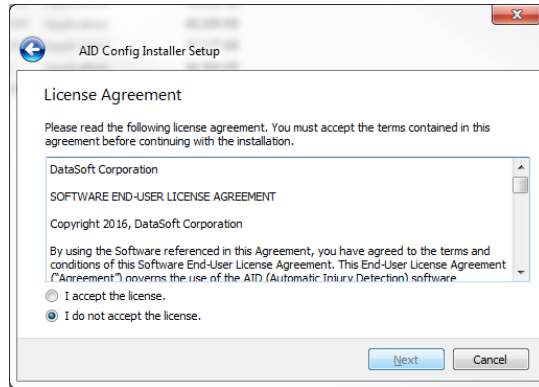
AID Config Installer Setup

License Agreement

Please read the following license agreement. You must accept the terms contained in this agreement before continuing with the installation.

DataSoft Corporation

SOFTWARE END-USER LICENSE AGREEMENT

Copyright 2016, DataSoft Corporation

By using the Software referenced in this Agreement, you have agreed to the terms and conditions of this Software End-User License Agreement. This End-User License Agreement ("Agreement") governs the use of the AID (Automatic Injury Detection) software

I accept the license.

I do not accept the license.

Next

Cancel